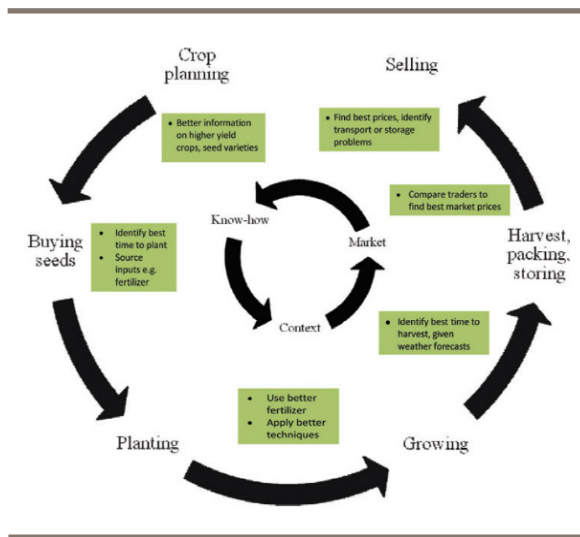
Crop planning

Selling

- Better information on higher yield crops, seed varieties

- Find best prices, identify transport or storage problems

- Compare traders to find best market prices

Know-how

Market

Buying seeds

- Identify best time to plant
- Source inputs e.g. fertilizer

Harvest, packing, storing

Context

- Identify best time to harvest, given weather forecasts

- Use better fertilizer
- Apply better techniques

Planting

Growing